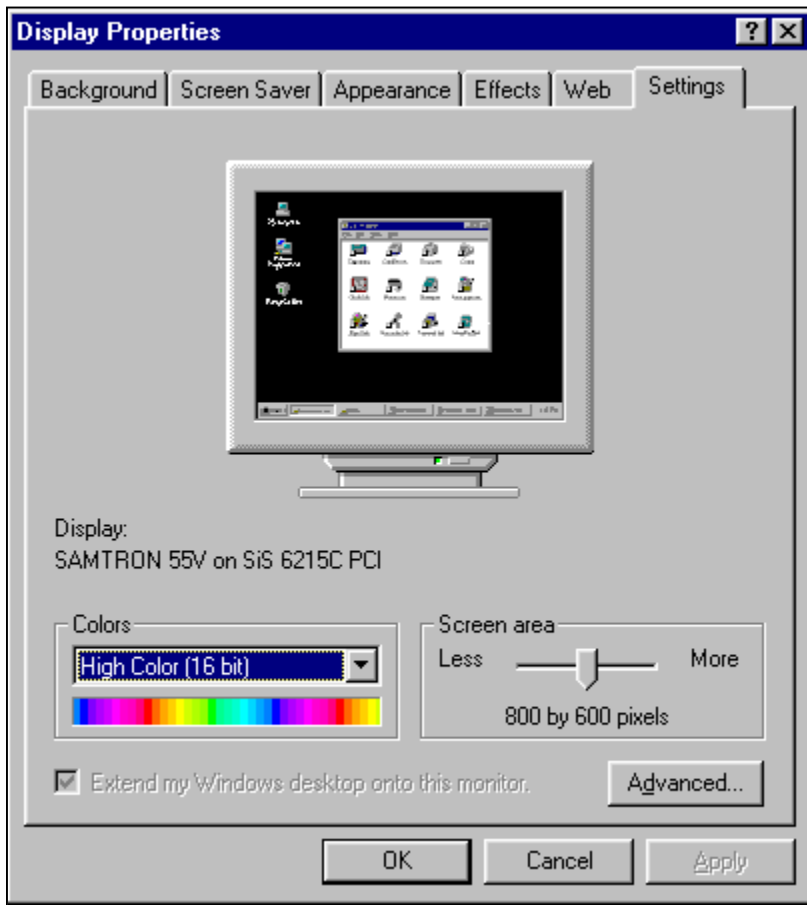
Display Properties

?

X

Background

Screen Saver

Appearance

Effects

Web

Settings

Display:
SAMTRON 55V on SiS 6215C PCI

Colors

High Color (16 bit)

Screen area

Less

More

800 by 600 pixels

Extend my Windows desktop onto this monitor.

Advanced...

OK

Cancel

Apply